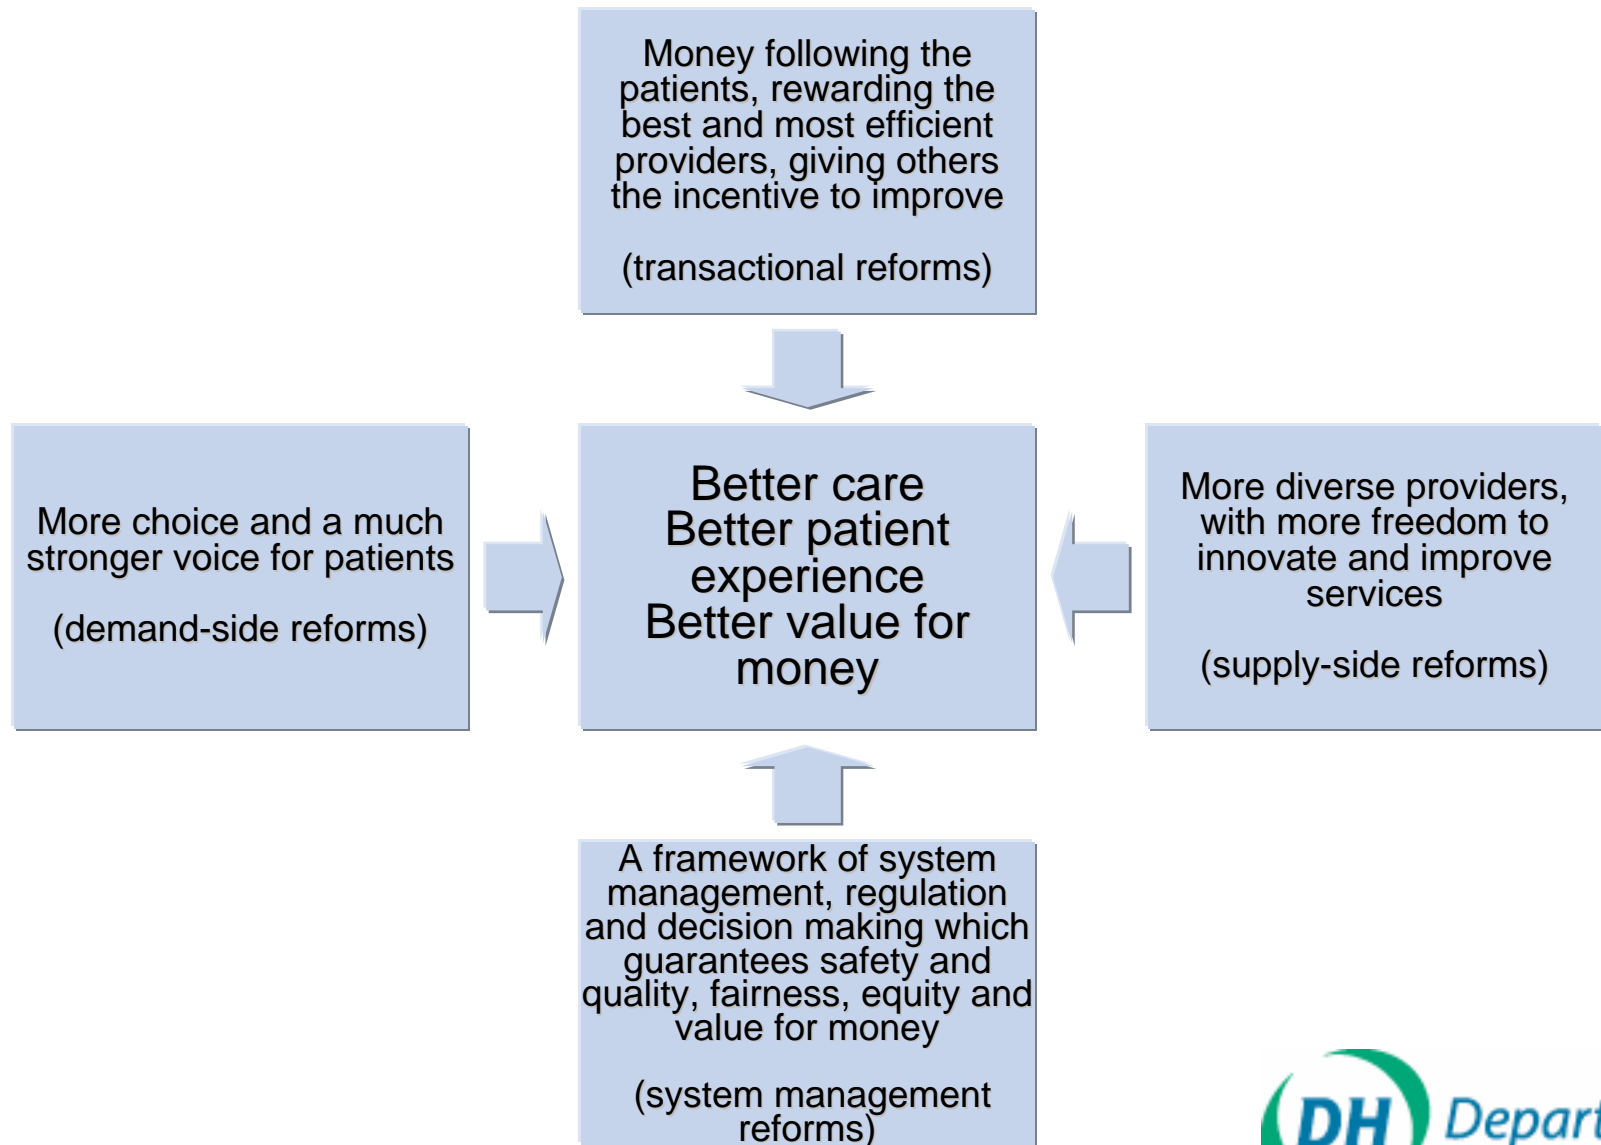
Money following the patients, rewarding the best and most efficient providers, giving others the incentive to improve

(transactional reforms)

More choice and a much stronger voice for patients

(demand-side reforms)

Better care
Better patient experience
Better value for money

More diverse providers, with more freedom to innovate and improve services

(supply-side reforms)

A framework of system management, regulation and decision making which guarantees safety and quality, fairness, equity and value for money

(system management reforms)

DH Depart